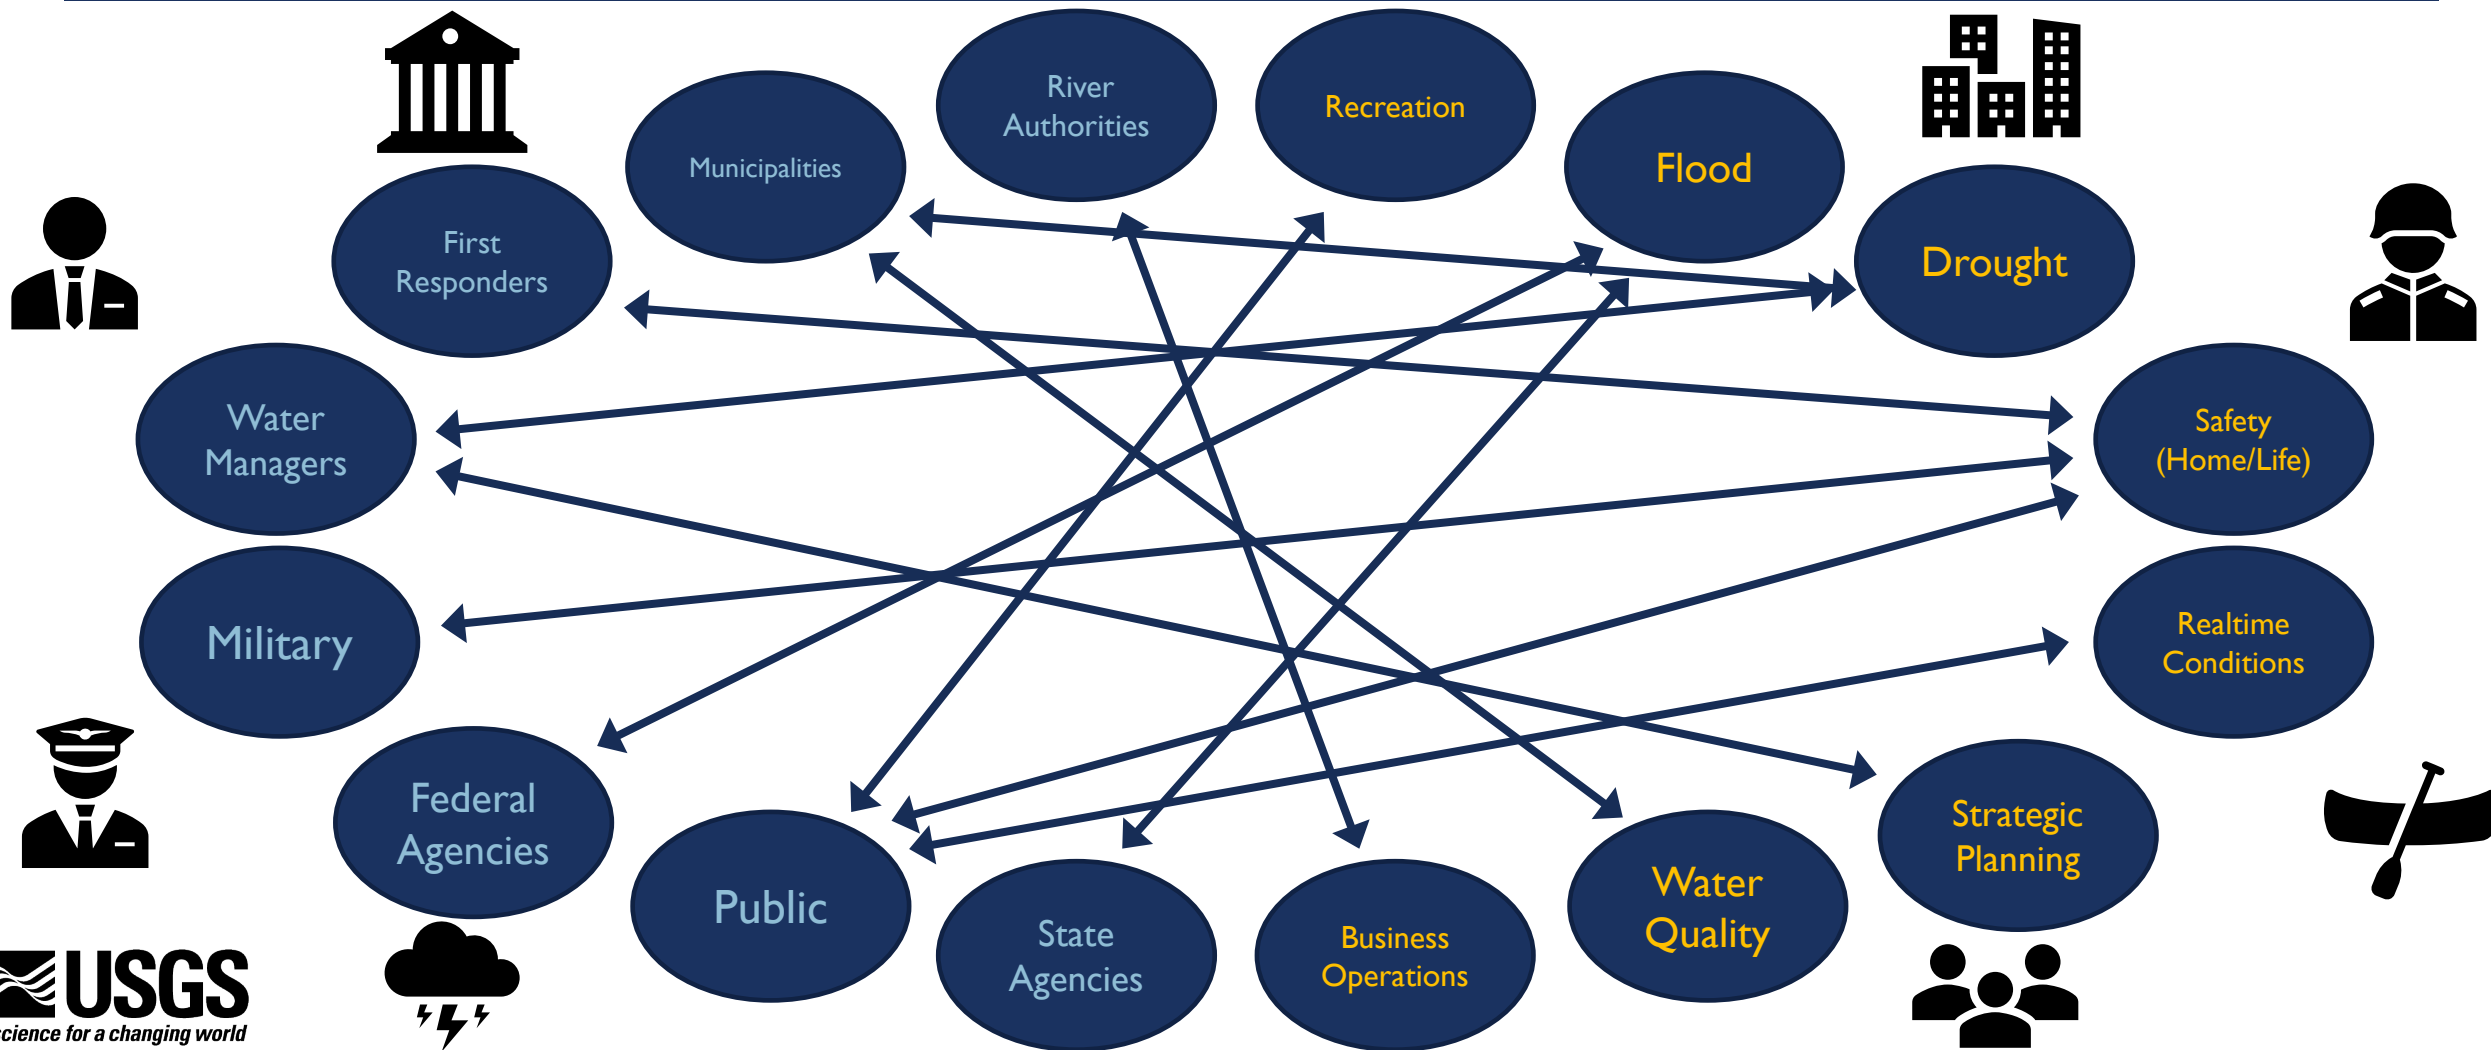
Municipalities

River Authorities

Recreation

Flood

First Responders

Drought

Water Managers

Safety (Home/Life)

Military

Realtime Conditions

Federal Agencies

Public

State Agencies

Business Operations

Water Quality

Strategic Planning

USGS
cience for a changing world